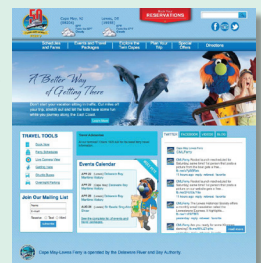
50

Cape May, NJ

Lewes, DE

RESERVATIONS

Schedules and Fares

Events and Travel Packages

Explore the Twin Capes

Plan Your Trip

Special Offers

Directions

A Better Way of Getting There

TRAVEL TOOLS

Join Our Mailing List

Events Calendar

Cape May-Lewes Ferry is operated by the Delaware River and Bay Authority.